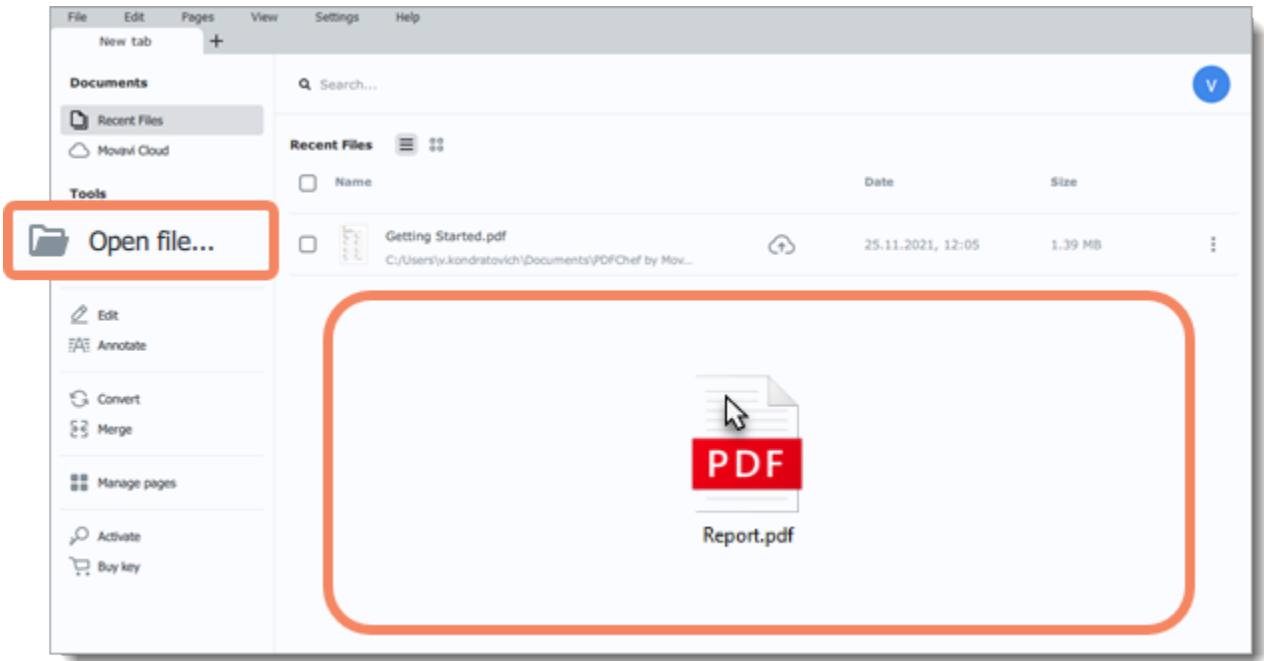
File Edit Pages View Settings Help

New tab +

Documents

Recent Files

Movavi Cloud

Tools

Open file...

Edit

Annotate

Convert

Merge

Manage pages

Activate

Buy key

Search...

V

Recent Files

Name

Date

Size

Getting Started.pdf

C:\Users\v.kondratovich\Documents\PDFChef by Mov...

25.11.2021, 12:05

1.39 MB

PDF

Report.pdf